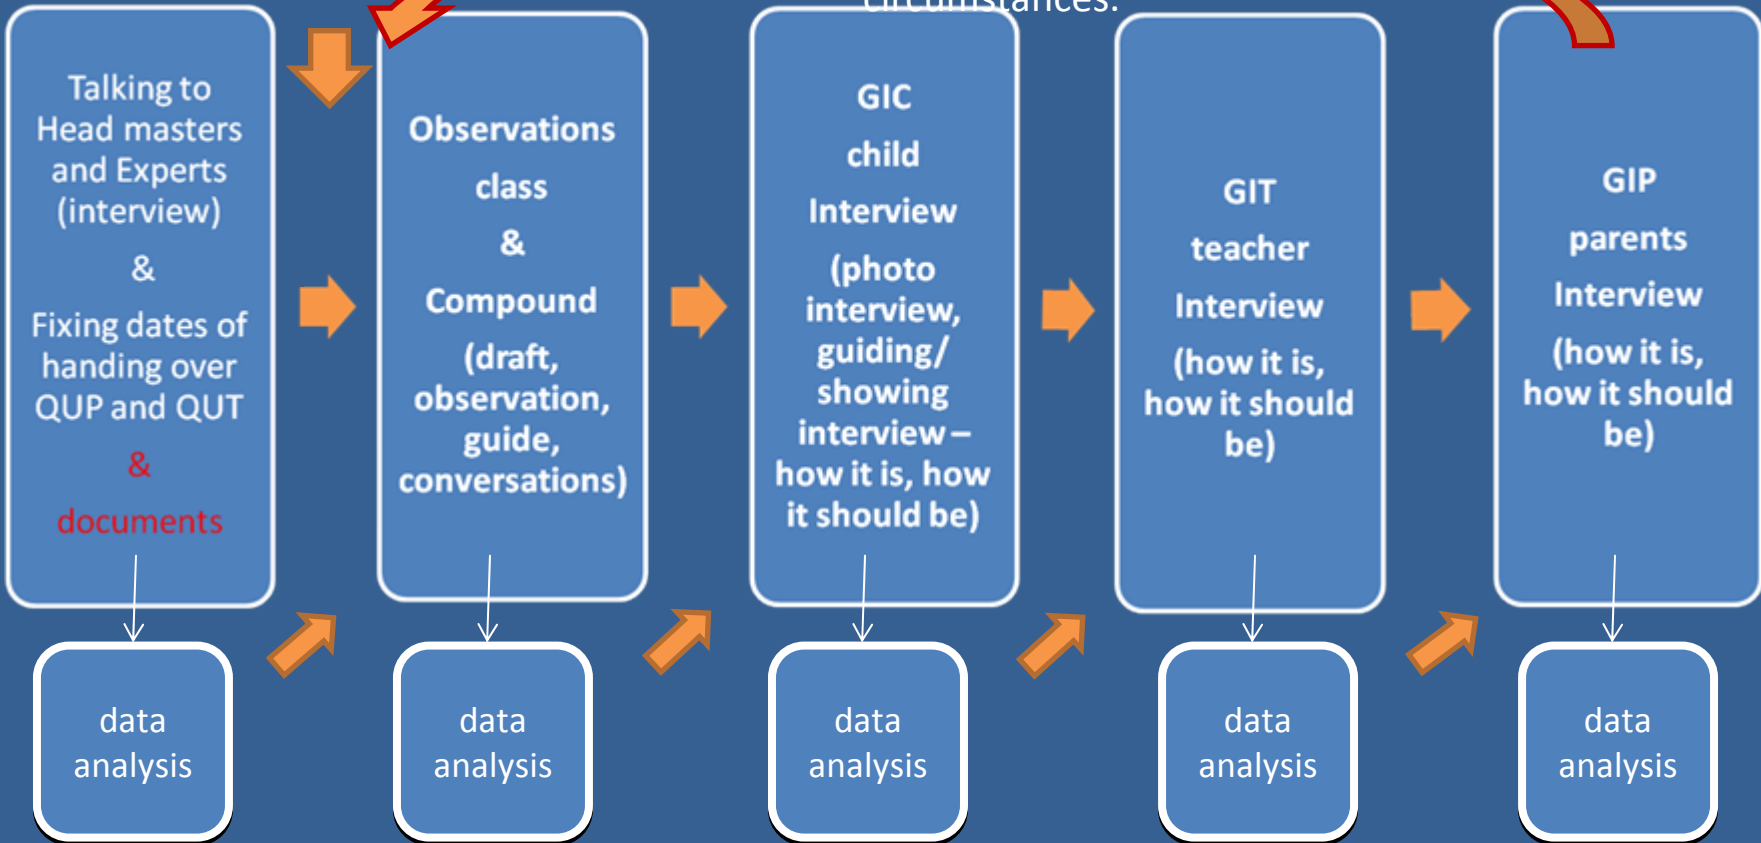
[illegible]

Talking to Head masters and Experts (interview)
&
Fixing dates of handing over QUP and QUT
&
documents

data analysis

Observations
class
&
Compound
(draft, observation, guide, conversations)

data analysis

GIC
child
Interview
(photo interview, guiding/ showing interview – how it is, how it should be)

data analysis

GIT
teacher
Interview
(how it is, how it should be)

data analysis

GIP
parents
Interview
(how it is, how it should be)

data analysis